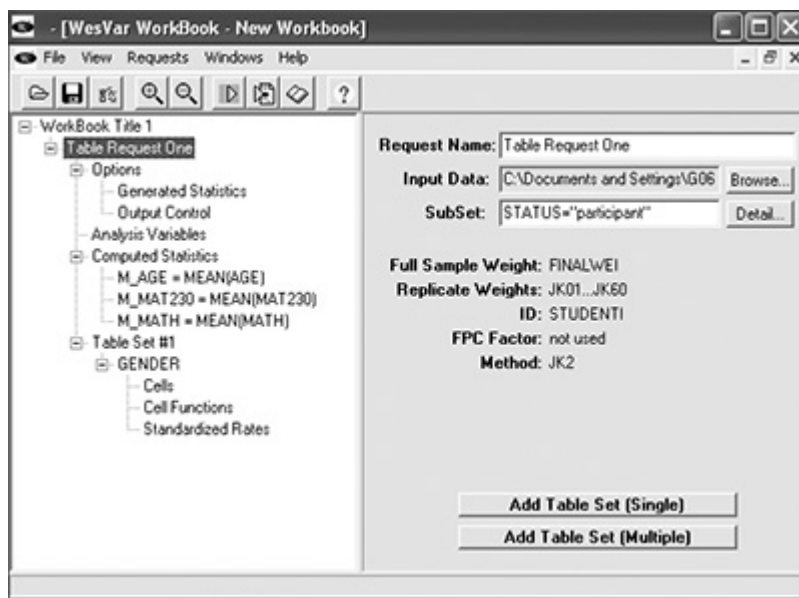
- [WesVar WorkBook - New Workbook]

File View Requests Windows Help

?

WorkBook Title 1
Table Request One
Options
Generated Statistics
Output Control
Analysis Variables
Computed Statistics
M_AGE = MEAN(AGE)
M_MAT230 = MEAN(MAT230)
M_MATH = MEAN(MATH)
Table Set #1
GENDER
Cells
Cell Functions
Standardized Rates

Request Name: Table Request One
Input Data: C:\Documents and Settings\G06 Browse...
SubSet: STATUS="participant" Detail...

Full Sample Weight: FINALWEI
Replicate Weights: JK01...JK60
ID: STUDENTI
FPC Factor: not used
Method: JK2

Add Table Set (Single)
Add Table Set (Multiple)